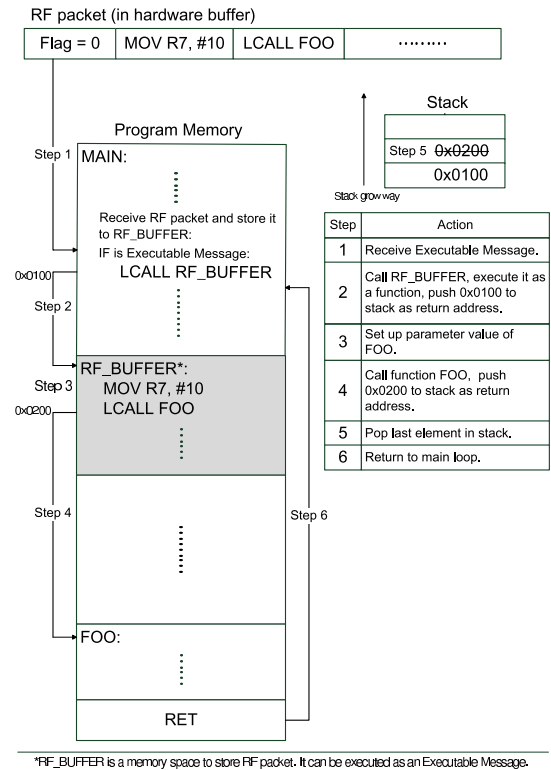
RF packet (in hardware buffer)

| Flag = 0 | MOV R7, #10 | LCALL FOO | ......... |
|---|---|---|---|

Stack

Step 5 ~~0x0200~~

0x0100

Stack grow way

Program Memory

Step 1

MAIN:

Receive RF packet and store it to RF_BUFFER:
IF is Executable Message:
LCALL RF_BUFFER

0x0100

Step 2

RF_BUFFER*:
MOV R7, #10
LCALL FOO

Step 3

0x0200

Step 4

Step 6

FOO:

RET

| Step | Action |
|---|---|
| 1 | Receive Executable Message. |
| 2 | Call RF_BUFFER, execute it as a function, push 0x0100 to stack as return address. |
| 3 | Set up parameter value of FOO. |
| 4 | Call function FOO, push 0x0200 to stack as return address. |
| 5 | Pop last element in stack. |
| 6 | Return to main loop. |

*RF_BUFFER is a memory space to store RF packet. It can be executed as an Executable Message.